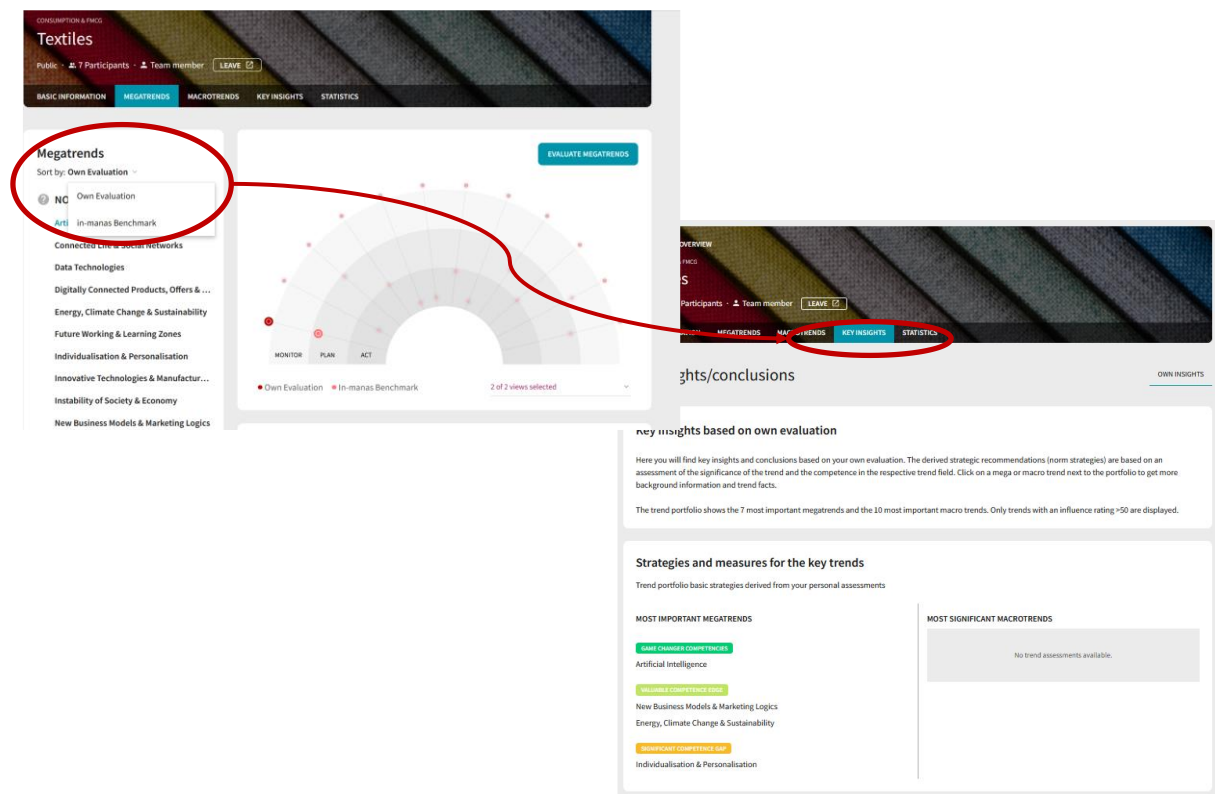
CONSUMPTION & FMCG
Textiles
Public · 7 Participants · Team member LEAVE

BASIC INFORMATION MEGATRENDS MACROTRENDS KEY INSIGHTS STATISTICS

Megatrends
Sort by: Own Evaluation
Own Evaluation
in-manas Benchmark
NO
Arti
Connected Life & Social Networks
Data Technologies
Digitally Connected Products, Offers & ...
Energy, Climate Change & Sustainability
Future Working & Learning Zones
Individualisation & Personalisation
Innovative Technologies & Manufactur...
Instability of Society & Economy
New Business Models & Marketing Logics

EVALUATE MEGATRENDS
MONITOR PLAN ACT
● Own Evaluation ● In-manas Benchmark
2 of 2 views selected

OVERVIEW
FMCG
s
Participants · Team member LEAVE
MEGATRENDS MACROTRENDS KEY INSIGHTS STATISTICS

ghts/conclusions
OWN INSIGHTS

Key insights based on own evaluation
Here you will find key insights and conclusions based on your own evaluation. The derived strategic recommendations (norm strategies) are based on an assessment of the significance of the trend and the competence in the respective trend field. Click on a mega or macro trend next to the portfolio to get more background information and trend facts.

The trend portfolio shows the 7 most important megatrends and the 10 most important macro trends. Only trends with an influence rating >50 are displayed.

Strategies and measures for the key trends
Trend portfolio basic strategies derived from your personal assessments

MOST IMPORTANT MEGATRENDS
GAME CHANGER COMPETENCIES
Artificial Intelligence
VALUABLE COMPETENCE EDGE
New Business Models & Marketing Logics
Energy, Climate Change & Sustainability
SIGNIFICANT COMPETENCE GAP
Individualisation & Personalisation

MOST SIGNIFICANT MACROTRENDS
No trend assessments available.